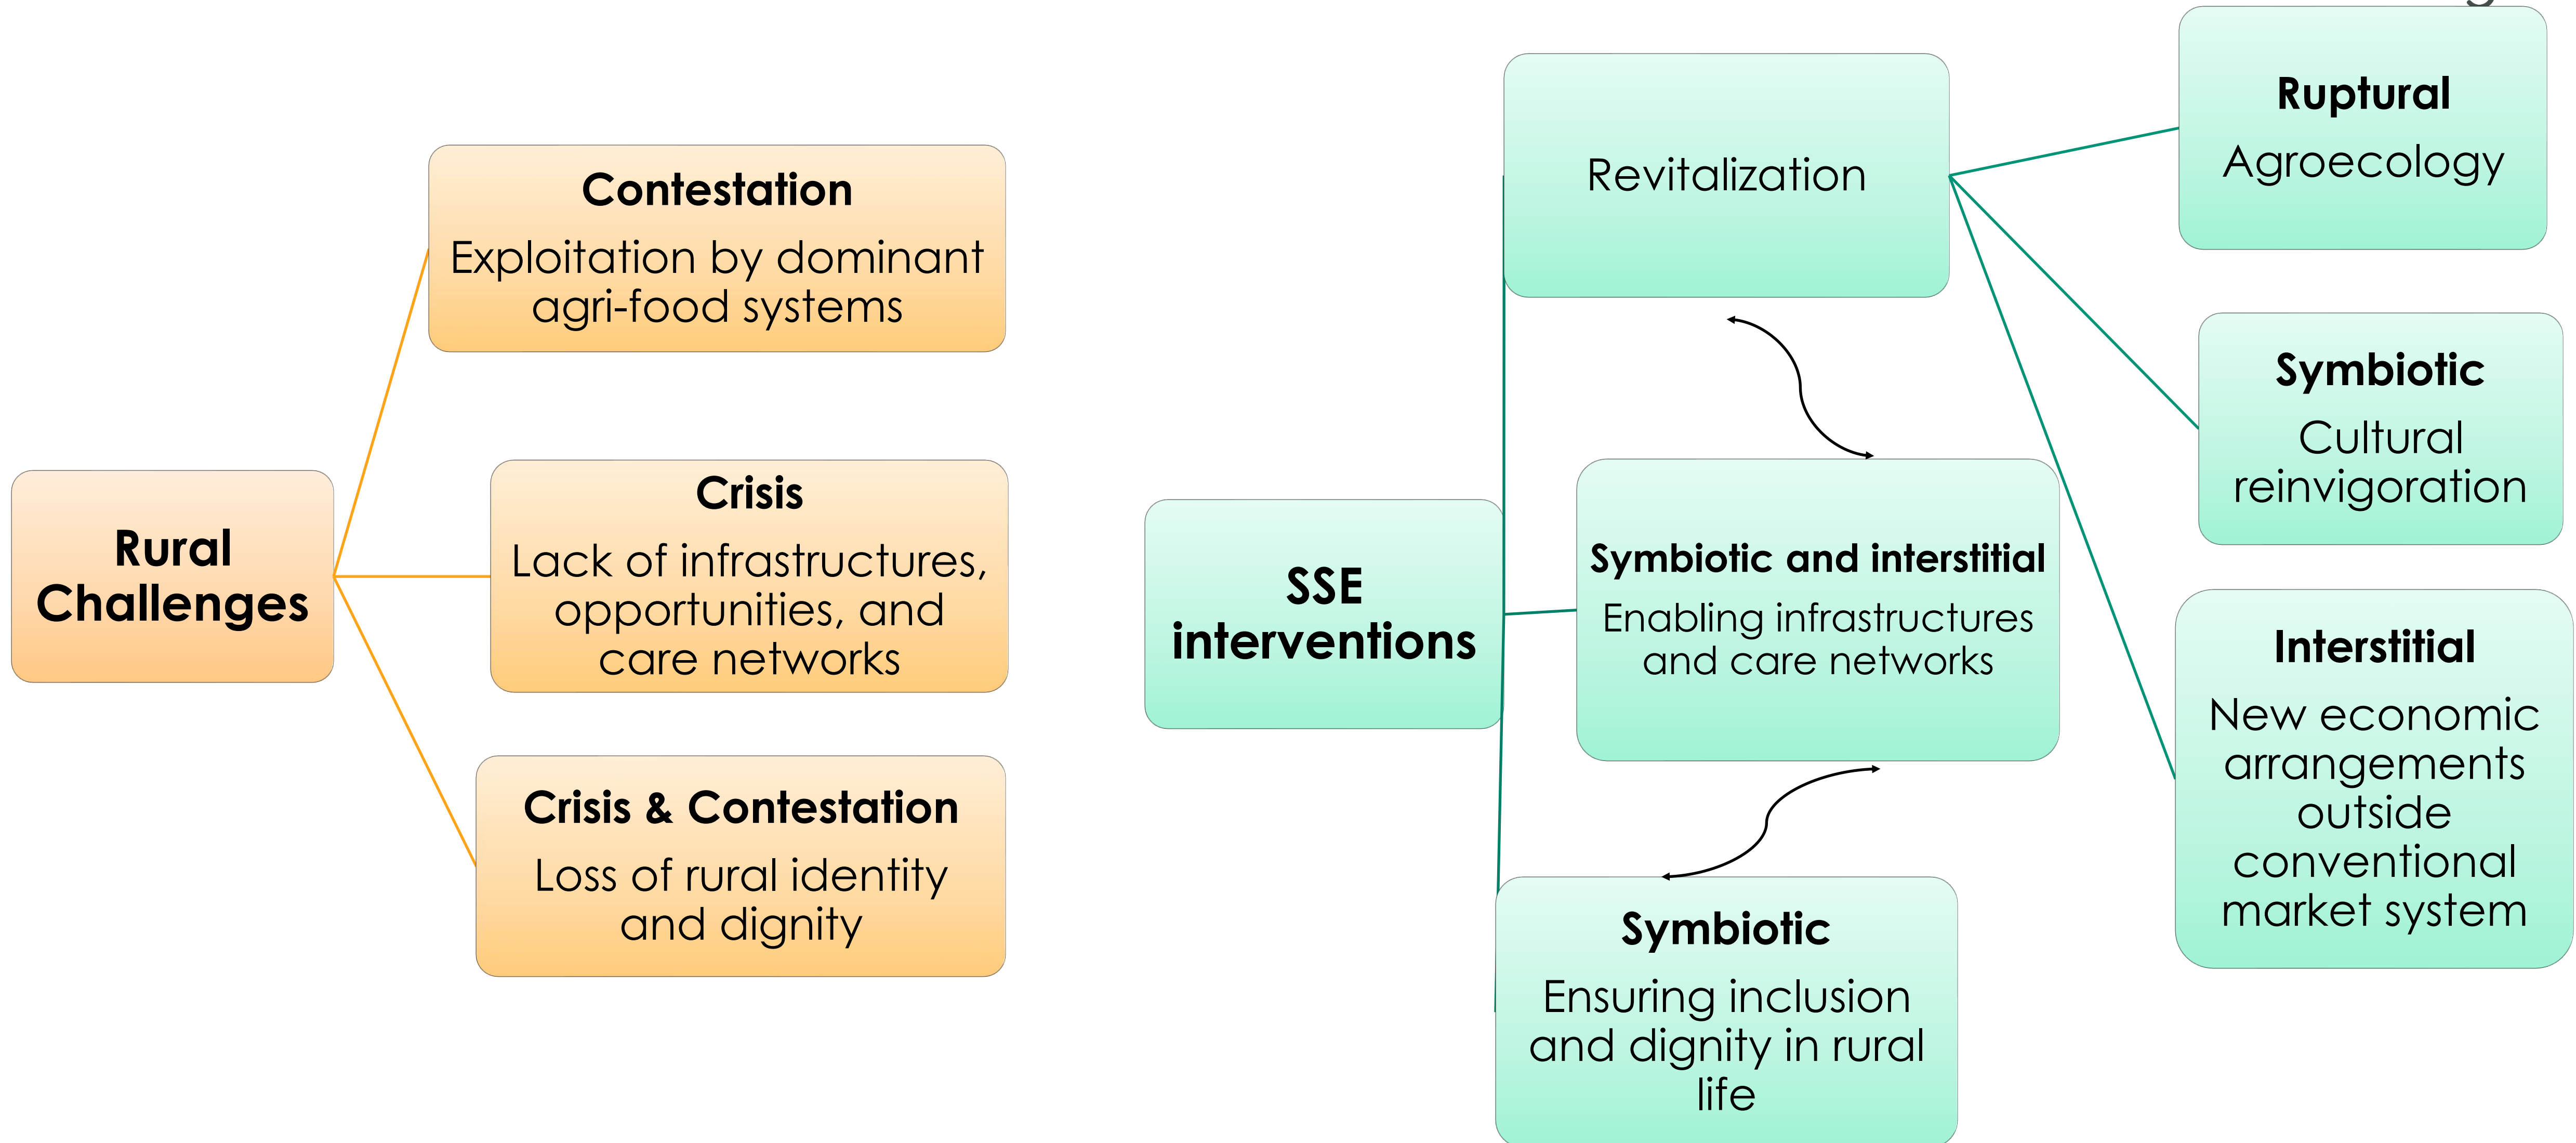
Rural Challenges

Contestation
Exploitation by dominant agri-food systems

Crisis
Lack of infrastructures, opportunities, and care networks

Crisis & Contestation
Loss of rural identity and dignity

SSE interventions

Revitalization

Symbiotic and interstitial
Enabling infrastructures and care networks

Symbiotic
Ensuring inclusion and dignity in rural life

Ruptural
Agroecology

Symbiotic
Cultural reinvigoration

Interstitial
New economic arrangements outside conventional market system